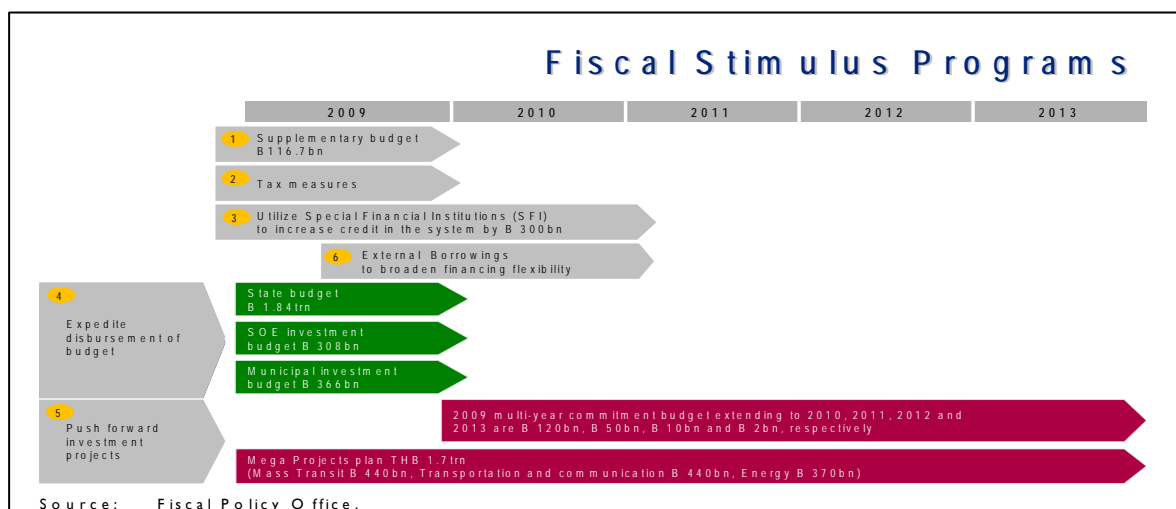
Fiscal Stimulus Programs

| 2009 | 2010 | 2011 | 2012 | 2013 |
|---|---|---|---|---|

1 Supplementary budget B116.7bn

2 Tax measures

3 Utilize Special Financial Institutions (SFI) to increase credit in the system by B 300bn

6 External Borrowings to broaden financing flexibility

4 Expedite disbursement of budget

State budget B 1.84trn

SOE investment budget B 308bn

Municipal investment budget B 366bn

5 Push forward investment projects

2009 multi-year commitment budget extending to 2010, 2011, 2012 and 2013 are B 120bn, B 50bn, B 10bn and B 2bn, respectively

Mega Projects plan THB 1.7trn (Mass Transit B 440bn, Transportation and communication B 440bn, Energy B 370bn)

Source: Fiscal Policy Office.